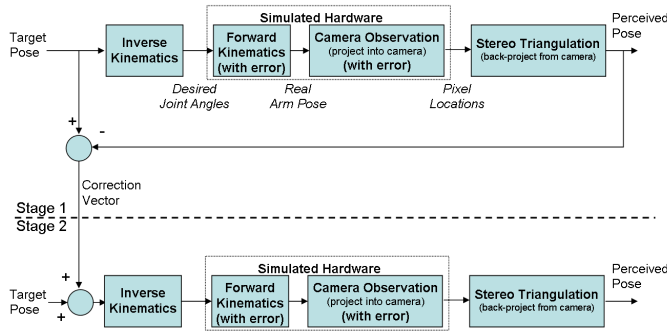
Simulated Hardware

Target Pose

Inverse Kinematics

Forward Kinematics (with error)

Camera Observation (project into camera) (with error)

Stereo Triangulation (back-project from camera)

Perceived Pose

Desired Joint Angles

Real Arm Pose

Pixel Locations

+

-

Correction Vector

Stage 1

Stage 2

Simulated Hardware

+

Target Pose

+

Inverse Kinematics

Forward Kinematics (with error)

Camera Observation (project into camera) (with error)

Stereo Triangulation (back-project from camera)

Perceived Pose